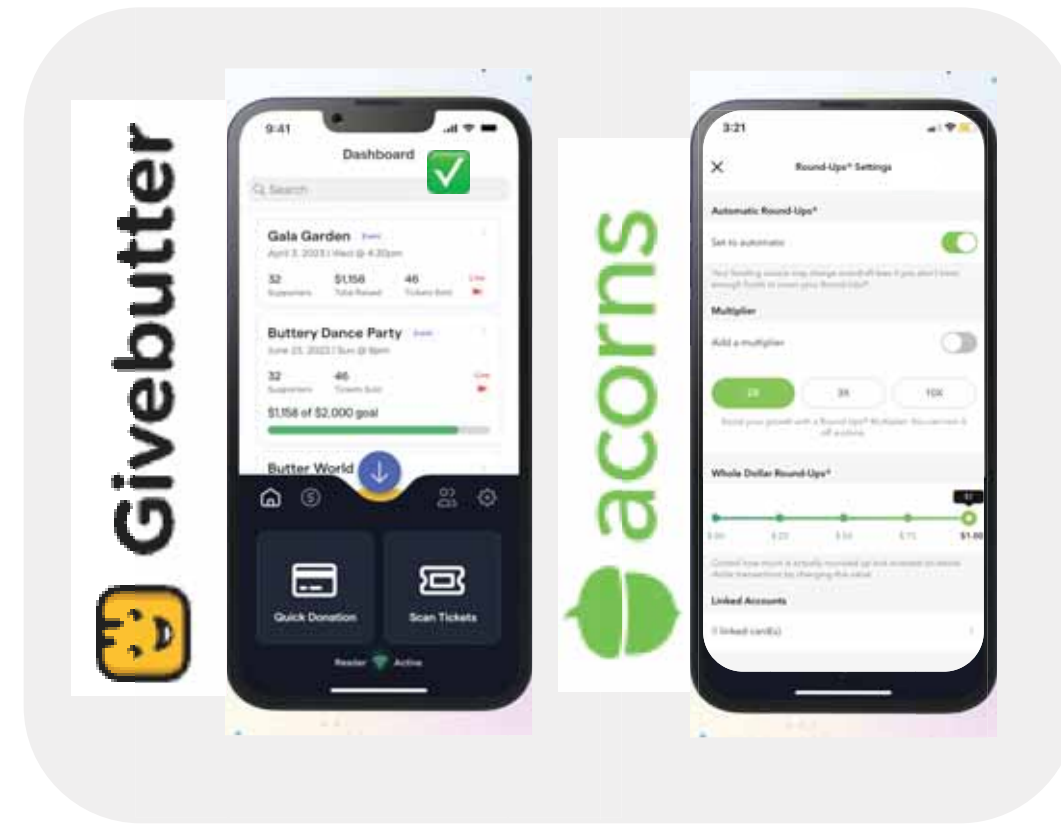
Givebutter

9:41

Dashboard

Search

Gala Garden Event
April 3, 2023 | Wed @ 4:30pm

32 Supporters
$1,156 Total Raised
46 Tickets Sold
Live

Buttery Dance Party Event
June 23, 2023 | Sun @ 8pm

32 Supporters
46 Tickets Sold
Live

$1,156 of $2,000 goal

Butter World

Quick Donation

Scan Tickets

Reader Active

acorns

3:21

Round-Ups® Settings

Automatic Round-Ups®

Set to automatic

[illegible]

Multiplier

Add a multiplier

2X
3X
10X

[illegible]

Whole Dollar Round-Ups®

$1

$.00
$.25
$.50
$.75
$1.00

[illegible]

Linked Accounts

1 linked card(s)